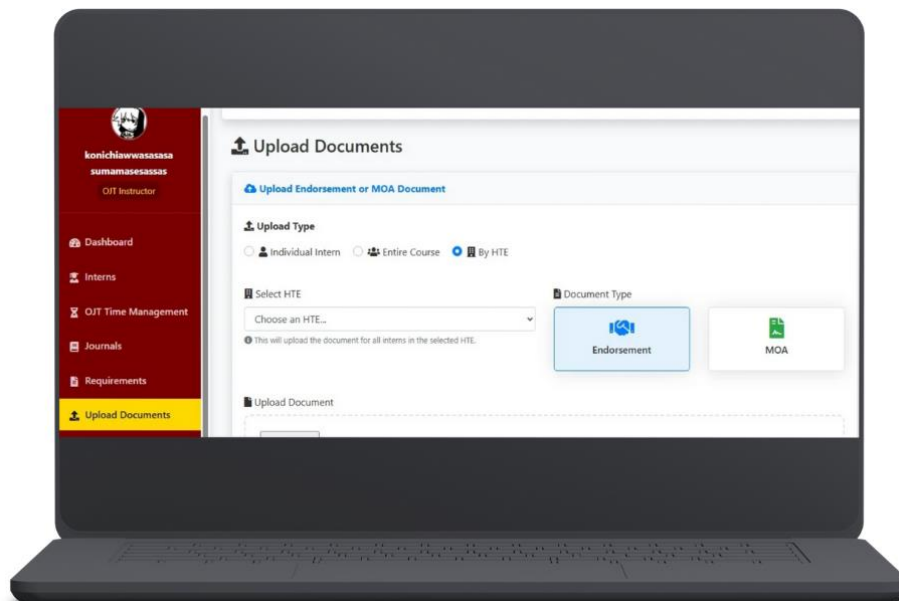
konichiawwasasasa sumamasesassas
OJT Instructor

Dashboard
Interns
OJT Time Management
Journals
Requirements
Upload Documents

Upload Documents

Upload Endorsement or MOA Document

Upload Type
Individual Intern
Entire Course
By HTE

Select HTE
Choose an HTE...
This will upload the document for all interns in the selected HTE.

Document Type
Endorsement
MOA

Upload Document